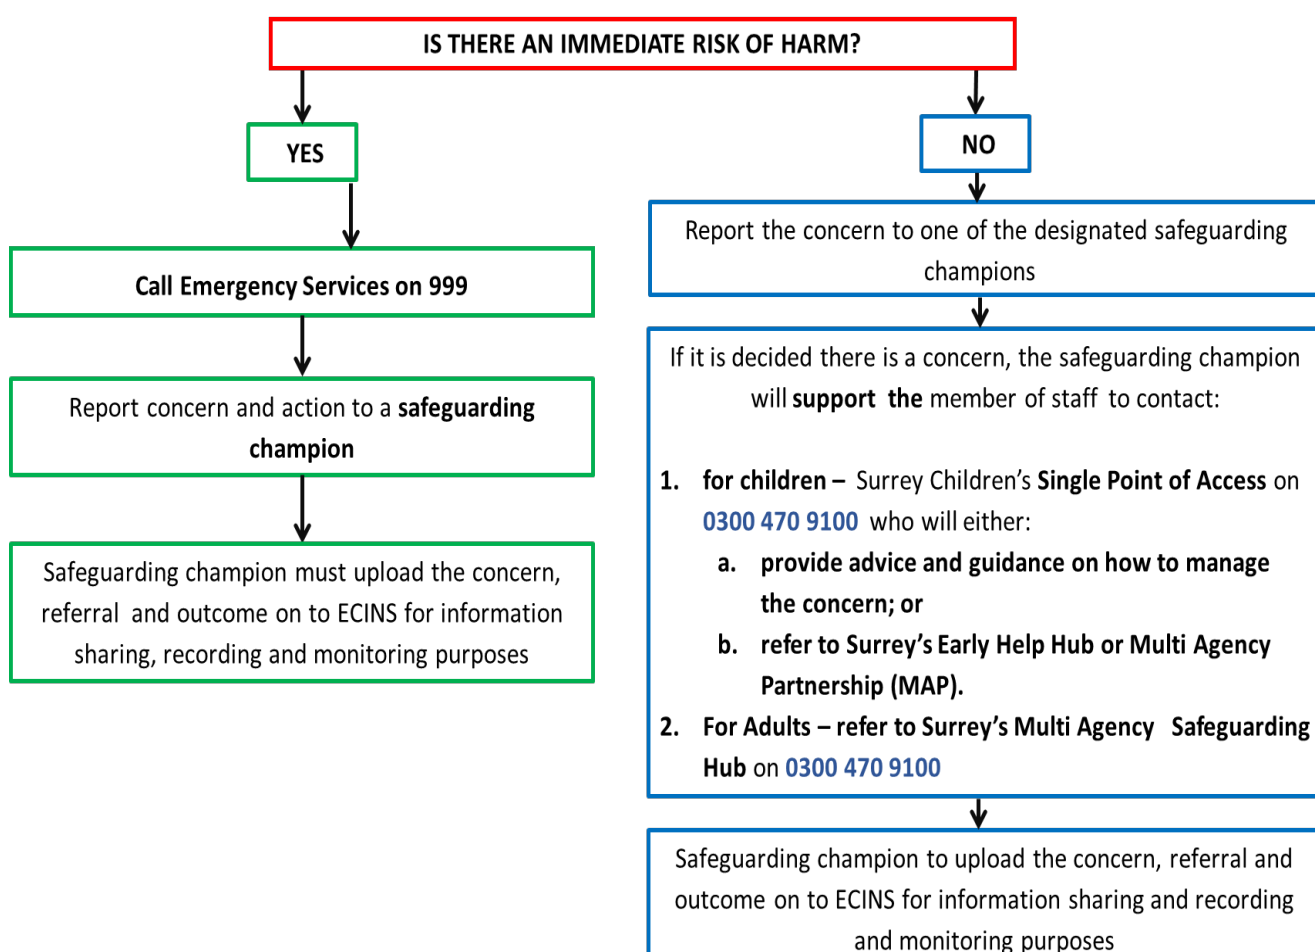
IS THERE AN IMMEDIATE RISK OF HARM?

YES

Call Emergency Services on 999

Report concern and action to a safeguarding champion

Safeguarding champion must upload the concern, referral and outcome on to ECINS for information sharing, recording and monitoring purposes

NO

Report the concern to one of the designated safeguarding champions

If it is decided there is a concern, the safeguarding champion will support the member of staff to contact:

1. for children – Surrey Children's Single Point of Access on 0300 470 9100 who will either:
a. provide advice and guidance on how to manage the concern; or
b. refer to Surrey's Early Help Hub or Multi Agency Partnership (MAP).
2. For Adults – refer to Surrey's Multi Agency Safeguarding Hub on 0300 470 9100

Safeguarding champion to upload the concern, referral and outcome on to ECINS for information sharing and recording and monitoring purposes